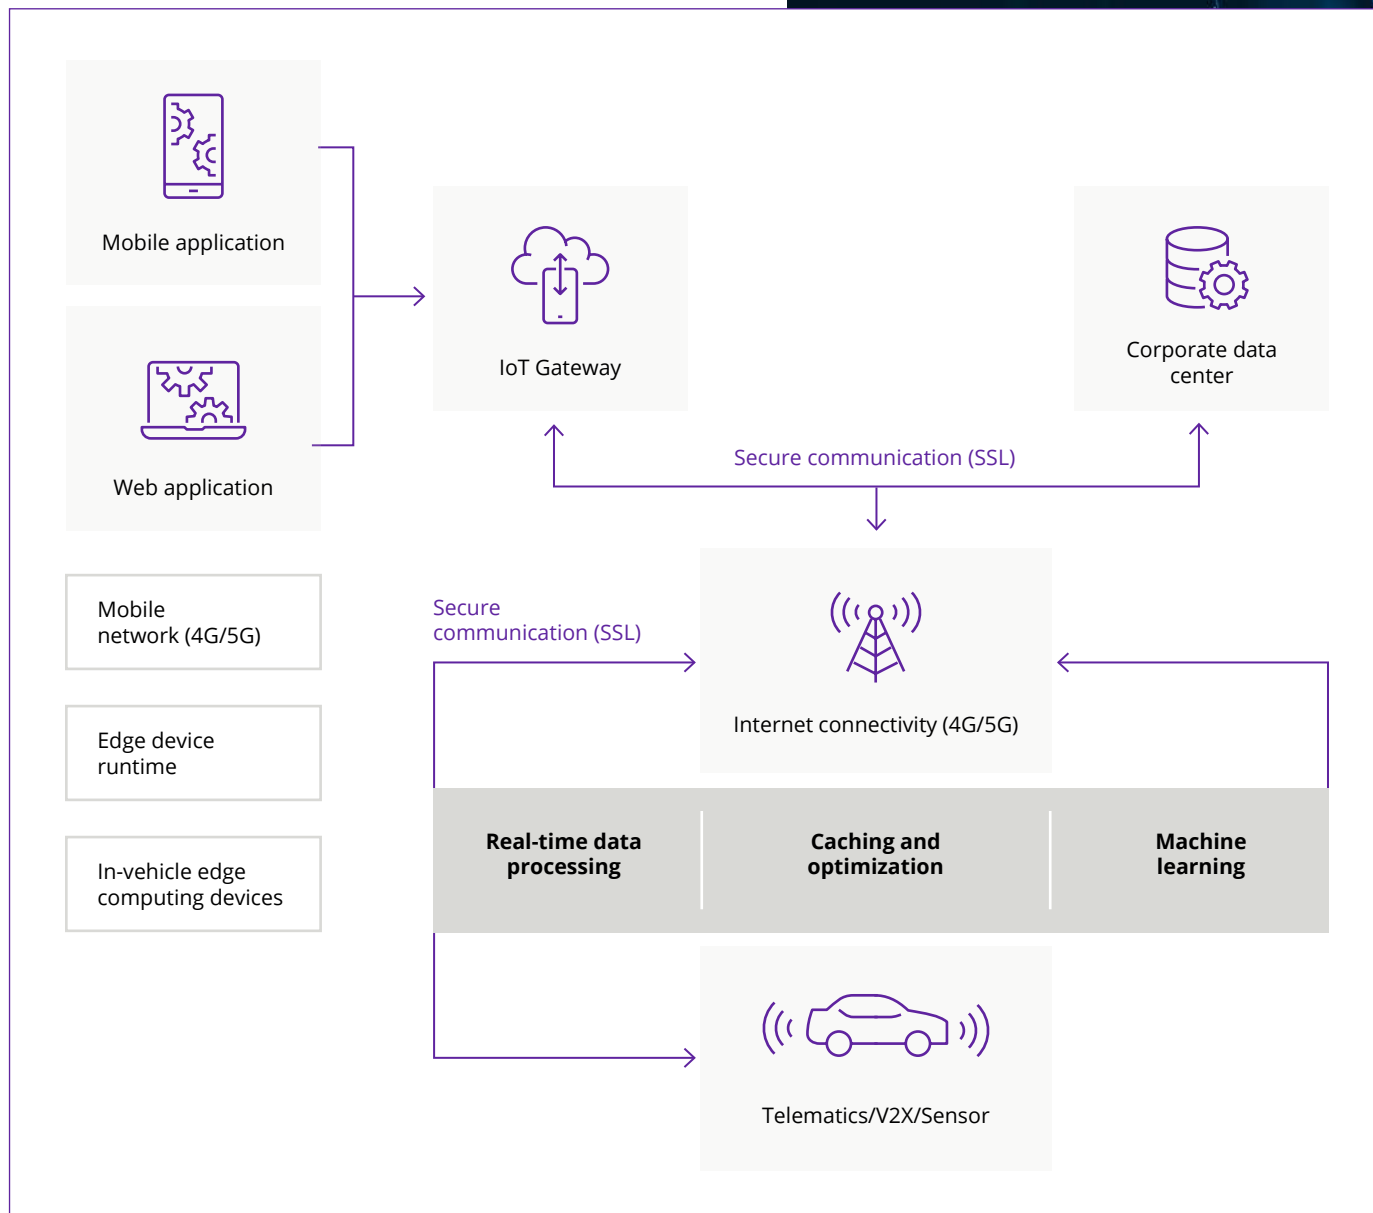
Mobile application

Web application

IoT Gateway

Corporate data center

Secure communication (SSL)

Mobile network (4G/5G)

Edge device runtime

In-vehicle edge computing devices

Secure communication (SSL)

Internet connectivity (4G/5G)

Real-time data processing

Caching and optimization

Machine learning

Telematics/V2X/Sensor